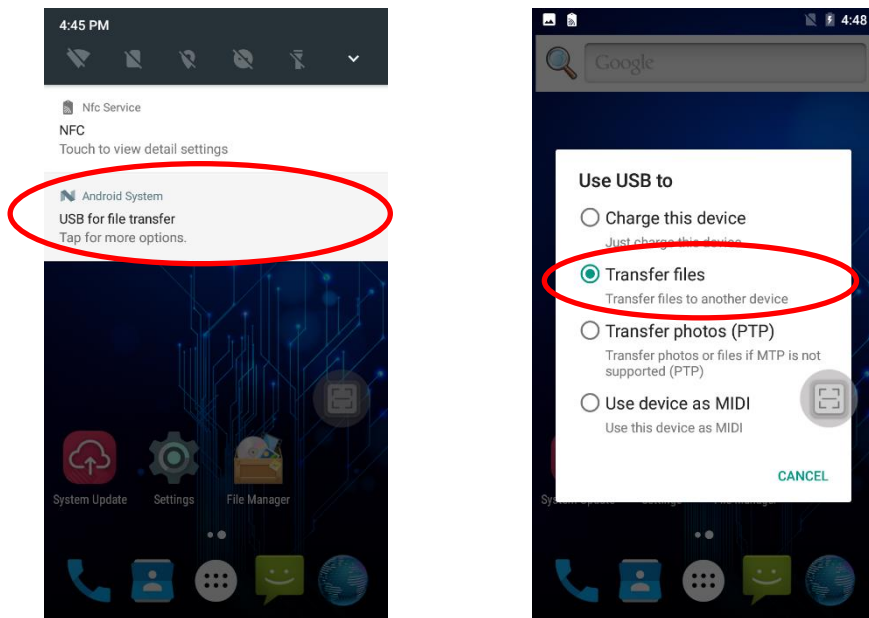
4:45 PM

Nfc Service
NFC
Touch to view detail settings

Android System
USB for file transfer
Tap for more options.

System Update Settings File Manager

4:48

Google

Use USB to

Charge this device
Just charge this device

Transfer files
Transfer files to another device

Transfer photos (PTP)
Transfer photos or files if MTP is not supported (PTP)

Use device as MIDI
Use this device as MIDI

CANCEL